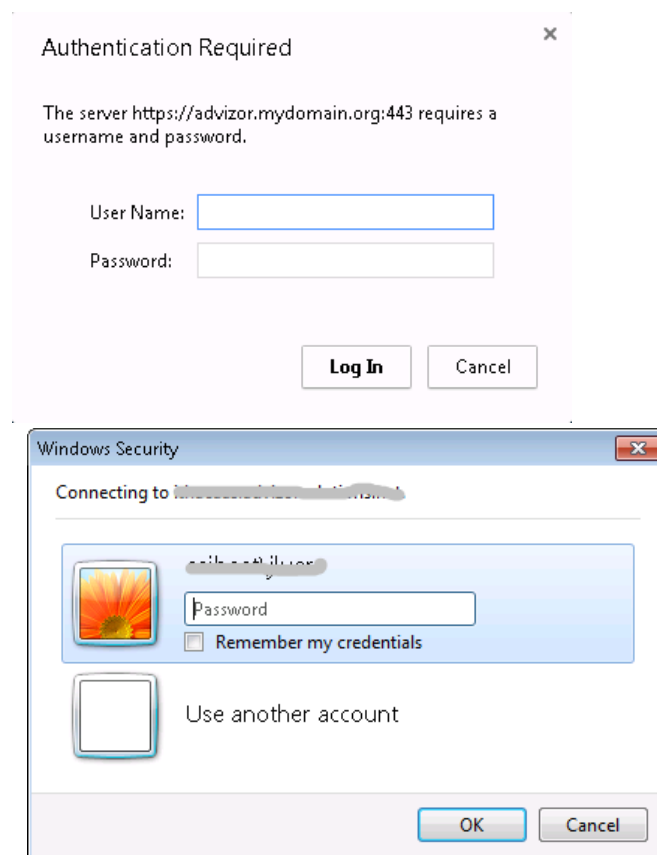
Authentication Required

×

The server https://advizor.mydomain.org:443 requires a username and password.

User Name:

Password:

Log In

Cancel

Windows Security

Connecting to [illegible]

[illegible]

Password

Remember my credentials

Use another account

OK

Cancel